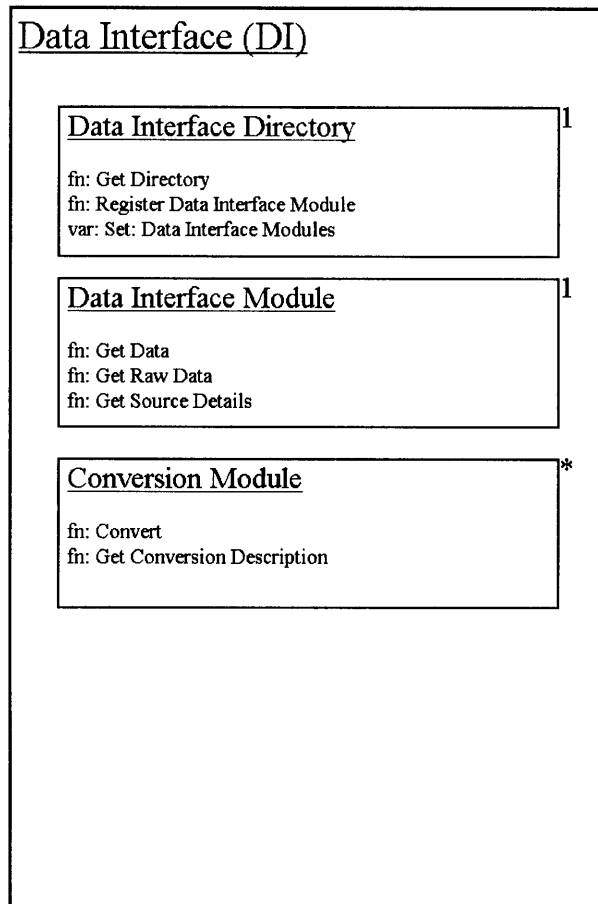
Data Interface (DI)

Data Interface Directory

1

fn: Get Directory
fn: Register Data Interface Module
var: Set: Data Interface Modules

Data Interface Module

1

fn: Get Data
fn: Get Raw Data
fn: Get Source Details

Conversion Module

*

fn: Convert
fn: Get Conversion Description